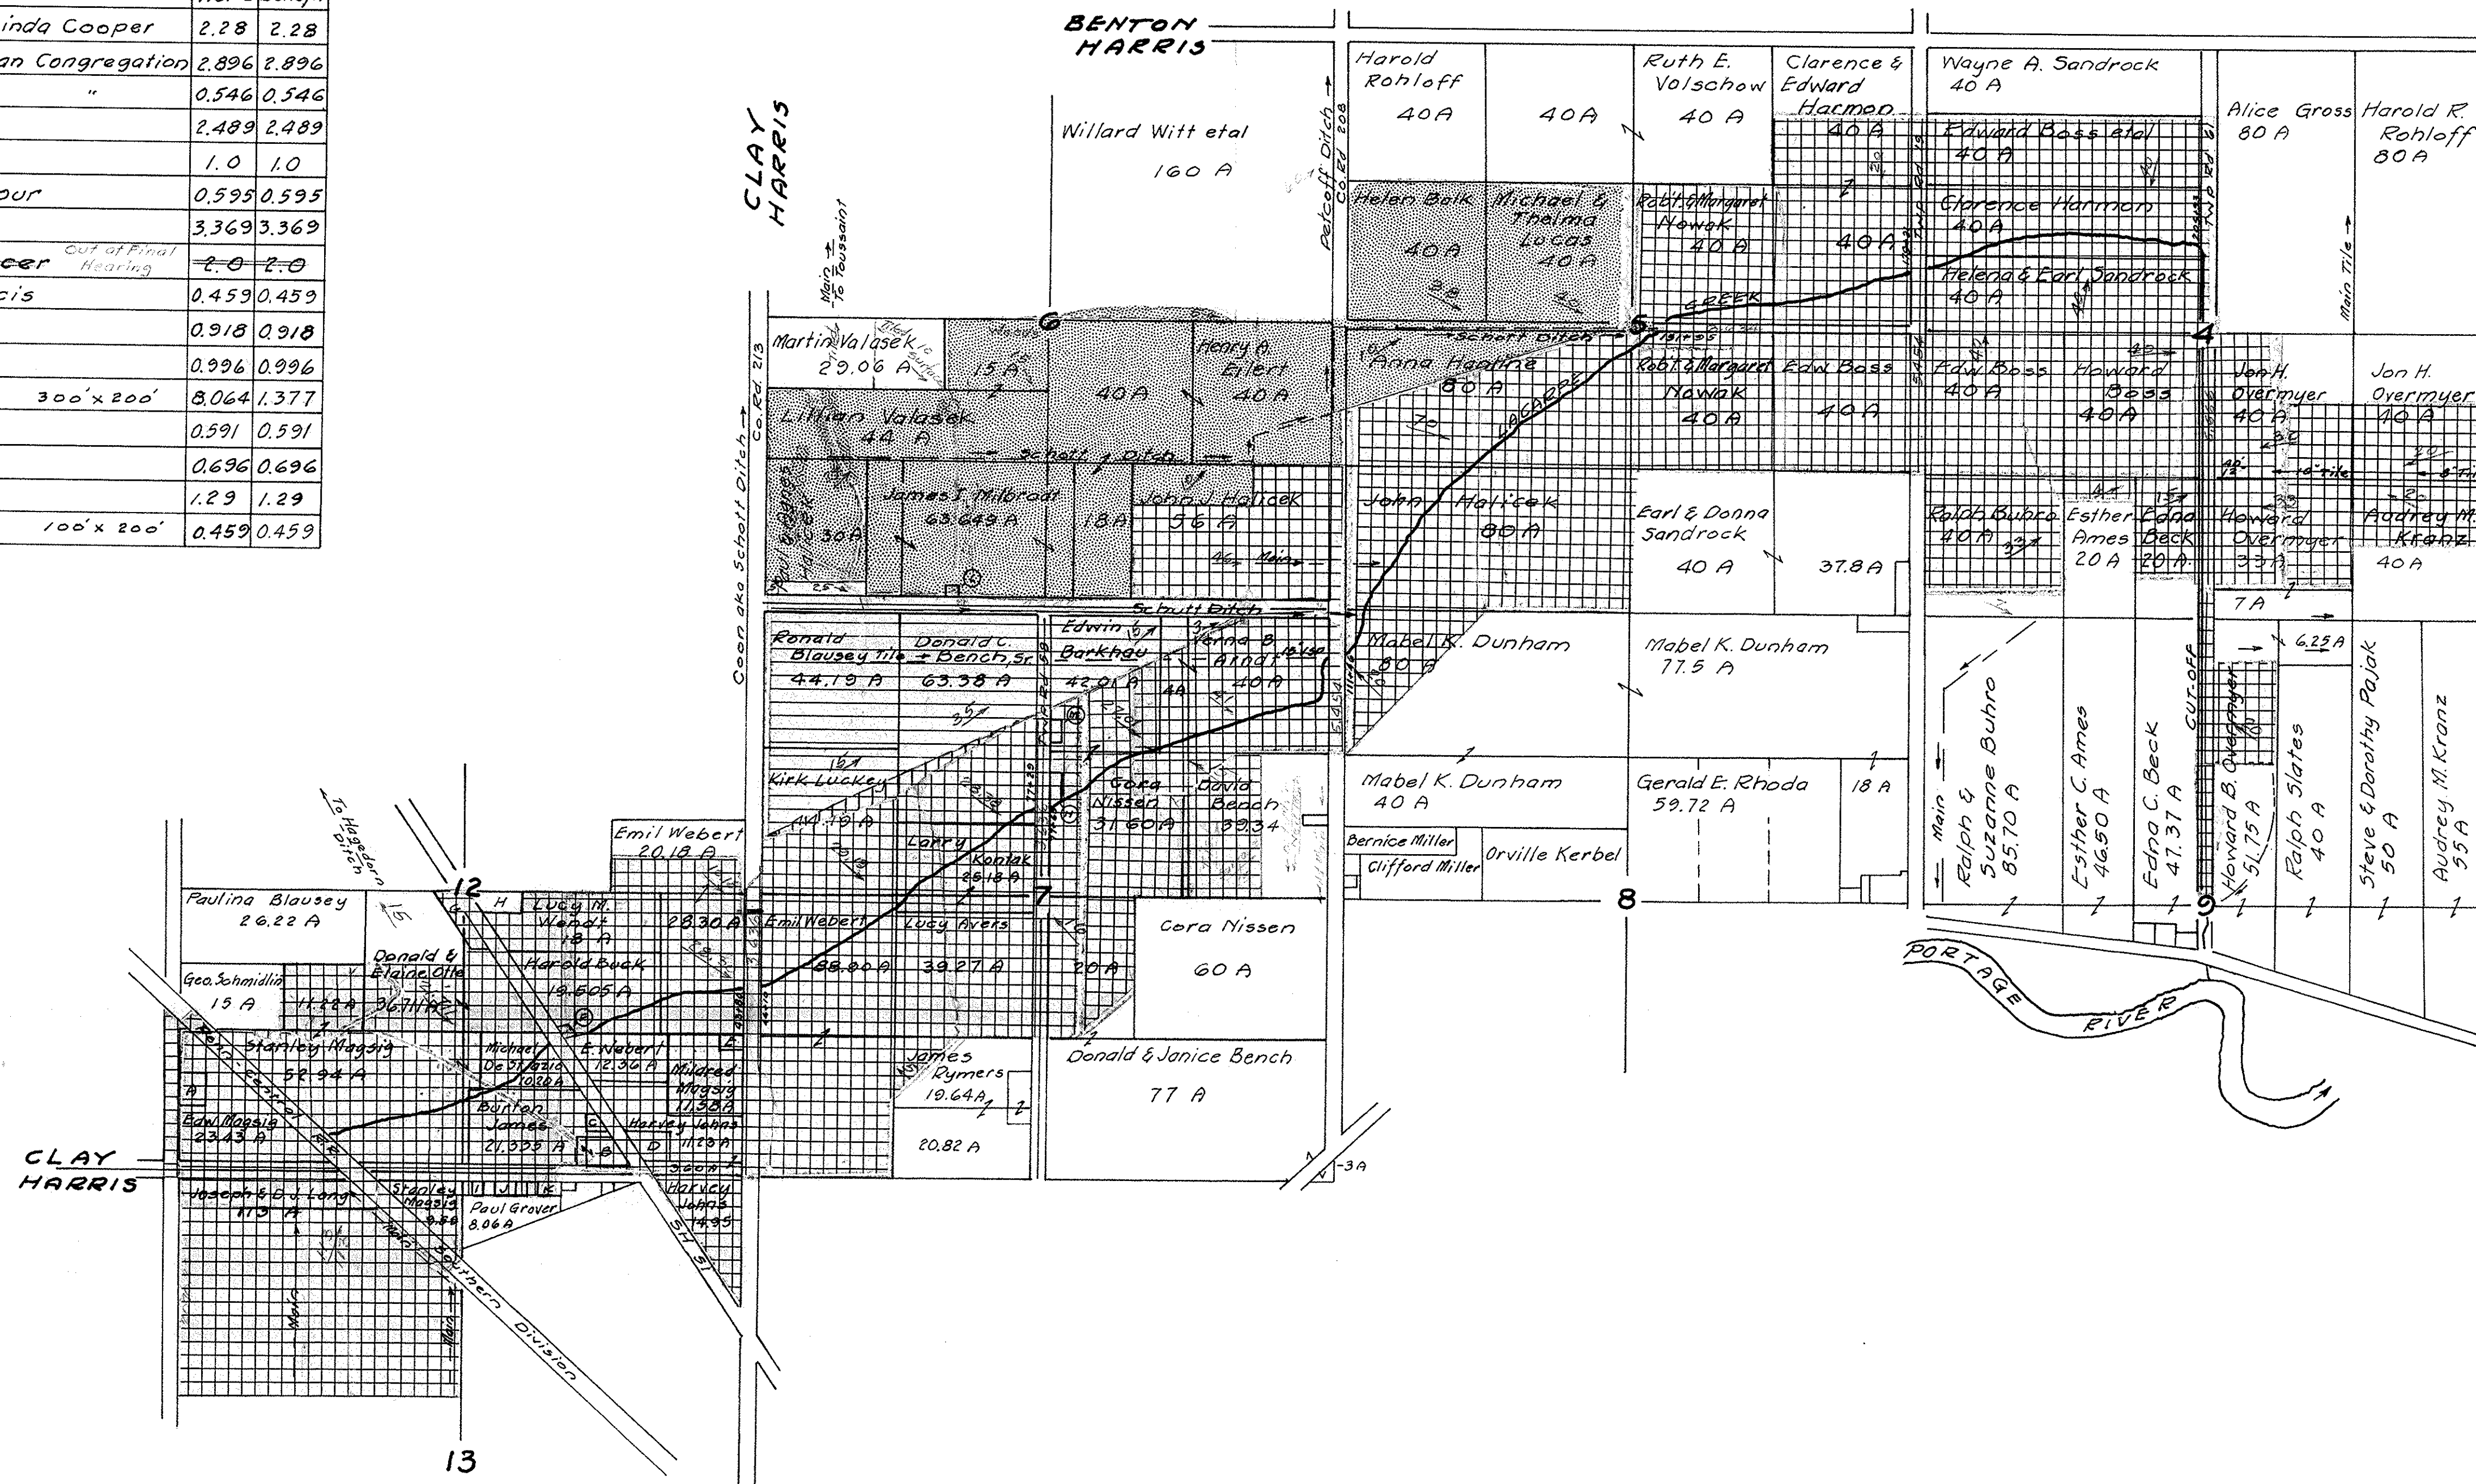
| | | |
|---|---|---|
| inda Cooper | 2.28 | 2.28 |
| an Congregation | 2.896 | 2.896 |
| " | 0.546 | 0.546 |
| | 2.489 | 2.489 |
| | 1.0 | 1.0 |
| our | 0.595 | 0.595 |
| | 3.369 | 3.369 |
| cer Out of Final Hearing | 2.0 | 2.0 |
| cis | 0.459 | 0.459 |
| | 0.918 | 0.918 |
| | 0.996 | 0.996 |
| 300'x200' | 8.064 | 1.377 |
| | 0.591 | 0.591 |
| | 0.696 | 0.696 |
| | 1.29 | 1.29 |
| 100'x200' | 0.459 | 0.459 |

BENTON
HARRIS

CLAY
HARRIS

Main To Toussaint

Willard Witt etal
160 A

Petcoff Ditch
Co Rd 208

Harold Rohloff
40A

40A

Ruth E. Volschow
40 A

Clarence & Edward Harmon
40 A

Wayne A. Sandrock
40 A

Alice Gross
80 A

Harold R. Rohloff
80 A

Edward Boss etal
40 A

Helen Balk
40 A

Michael & Thelma Lucas
40 A

Robt & Margaret Nowak
40 A

40 A

Clarence Harmon
40 A

Helena & Earl Sandrock
40 A

Main Tile

CREEK

6

5

4

Martin Valasek
29.06 A

15 A

40 A

Henry A. Eilert
40 A

Schott Ditch

Anna Haafine
80 A

LACARPE

Robt & Margaret Nowak
40 A

Edw Boss
40 A

Edw Boss
40 A

Howard Boss
40 A

Jon H. Overmyer
40 A

Jon H. Overmyer
40 A

Lillian Valasek
44 A

Schott Ditch

Coon aka Schott Ditch
Co. Rd. 213

James J. Milbradt
63.649 A

18 A

John J. Halicek
56 A

Main

John J. Halicek
80 A

Earl & Donna Sandrock
40 A

37.8 A

Ralph Buhro
40 A

Esther Ames
20 A

Edna Beck
20 A

Howard Overmyer
33 A

Audrey M. Kranz
40 A

7 A

Tile

30 A

Schott Ditch

Ronald Blausey Tile
44.19 A

Donald C. Bench, Sr.
63.38 A

Edwin Barkhau
42.01 A

Verna B. Arndt
40 A

4 A

Mabel K. Dunham
80 A

Mabel K. Dunham
77.5 A

6.25 A

CUT-OFF

Kirk Luckey
44.19 A

Twp Rd 39

Cora Nissen
31.60 A

David Bench
39.34

Mabel K. Dunham
40 A

Gerald E. Rhoda
59.72 A

18 A

Main

Ralph & Suzanne Buhro
85.70 A

Esther C. Ames
46.50 A

Edna C. Beck
47.37 A

Howard B. Overmyer
51.75 A

Ralph Slates
40 A

Steve & Dorothy Pajak
50 A

Audrey M. Kranz
55 A

Emil Webert
20.18 A

Larry Kontak
25.18 A

Bernice Miller

Clifford Miller

Orville Kerbel

To Haggerdon Ditch

12

H

Lucy M. Wendt
18 A

28.30 A

Emil Webert

Lucy Ayers

7

Cora Nissen
60 A

8

9

Paulina Blausey
26.22 A

G

Donald & Elaine Otte
36.71 A

Harold Beck
19.505 A

88.00 A

39.27 A

20 A

PORTAGE RIVER

Geo. Schmidlin
15 A

11.22 A

Stanley Magsig
52.94 A

Michael DeShazio
10.26 A

E. Webert
12.36 A

Mildred Magsig
11.38 A

James Rymers
19.64 A

Donald & Janice Bench
77 A

A

Edw Magsig
23.43 A

Burton James
21.335 A

C

B

D

Harvey Johns
11.23 A

20.82 A

CLAY
HARRIS

3.60 A

3A

Joseph & E. J. Long
113 A

Stanley Magsig
9.88

Paul Grover
8.06 A

Harvey Johns
14.95

Penn Central RR

Southern Division

SH 51

Main

Main

13